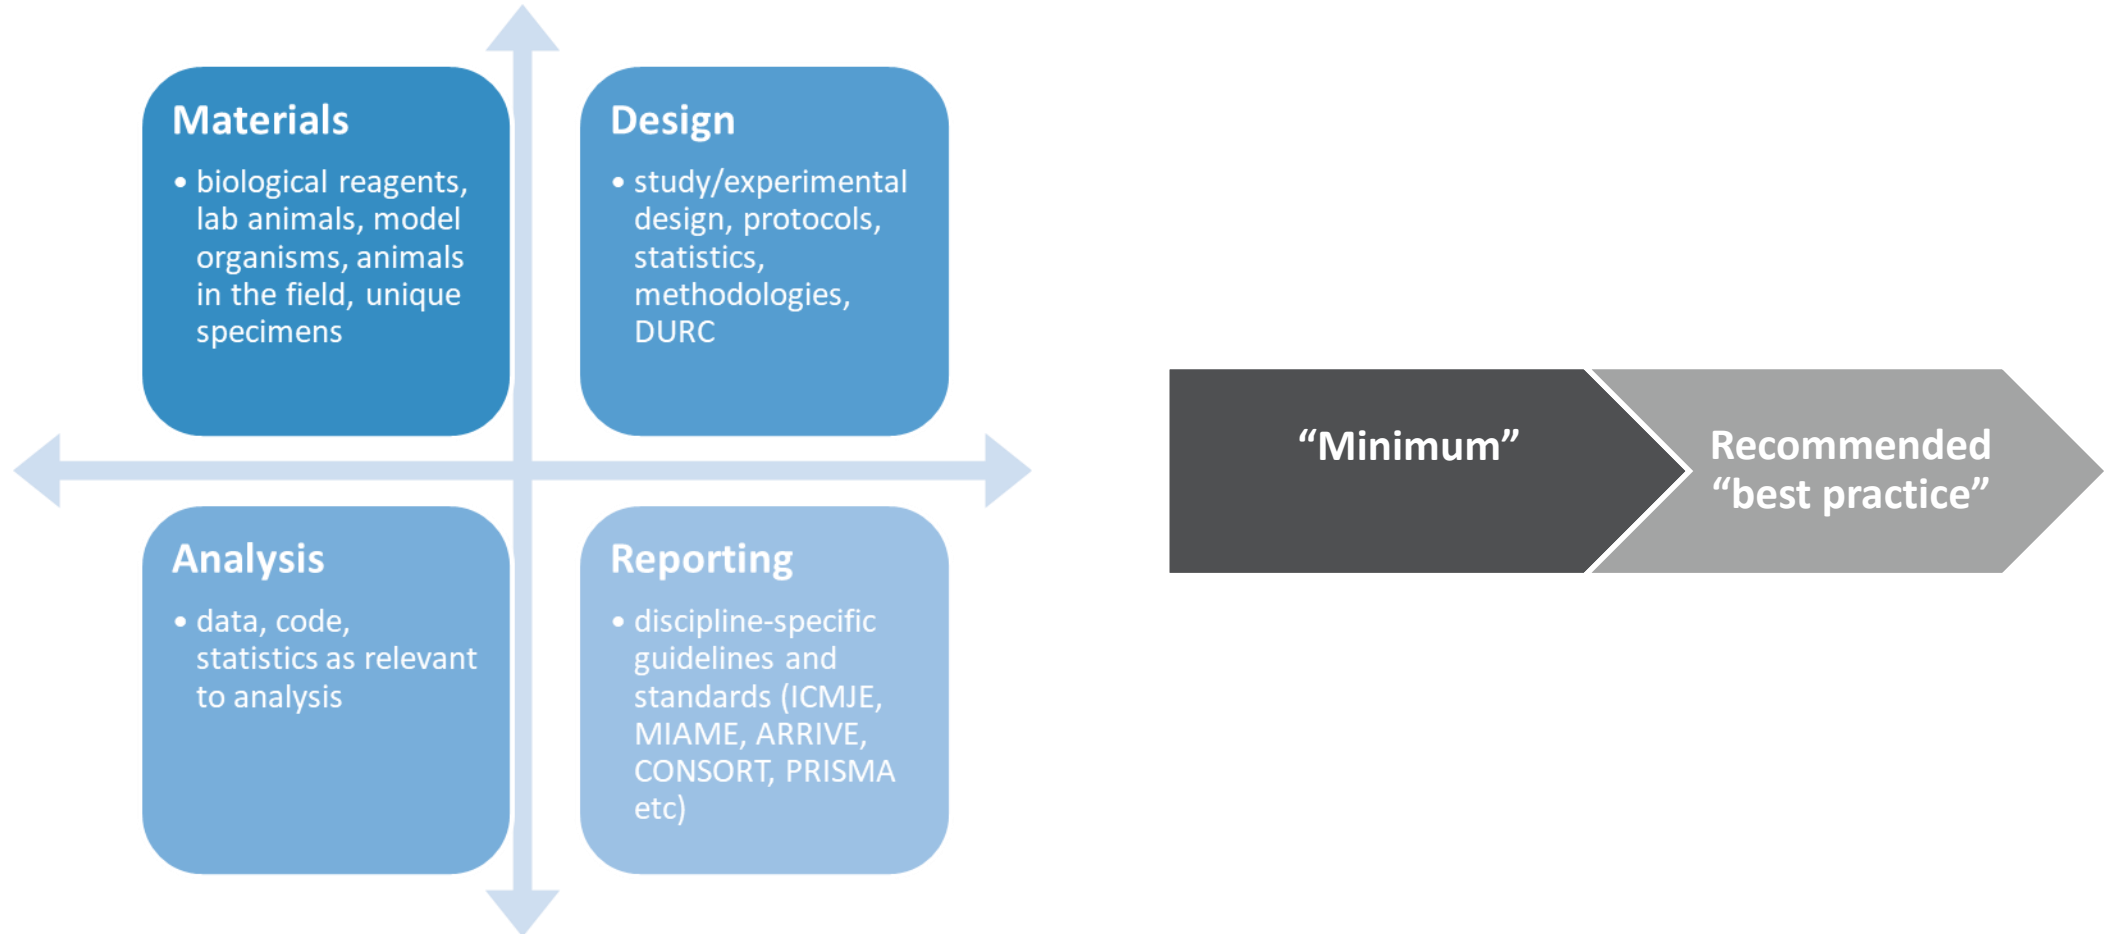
Materials

• biological reagents, lab animals, model organisms, animals in the field, unique specimens

Design

• study/experimental design, protocols, statistics, methodologies, DURC

Analysis

• data, code, statistics as relevant to analysis

Reporting

• discipline-specific guidelines and standards (ICMJE, MIAME, ARRIVE, CONSORT, PRISMA etc)

“Minimum”

Recommended “best practice”